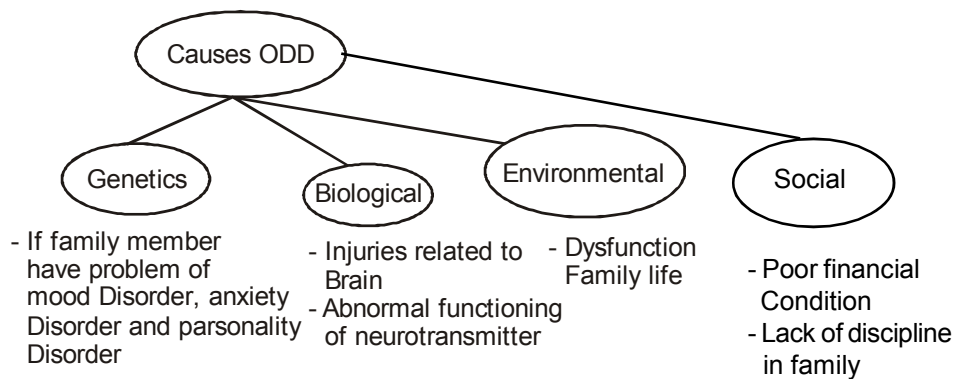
Causes ODD

Genetics

- If family member have problem of mood Disorder, anxiety Disorder and parsonality Disorder

Biological

- Injuries related to Brain
- Abnormal functioning of neurotransmitter

Environmental

- Dysfunction Family life

Social

- Poor financial Condition
- Lack of discipline in family